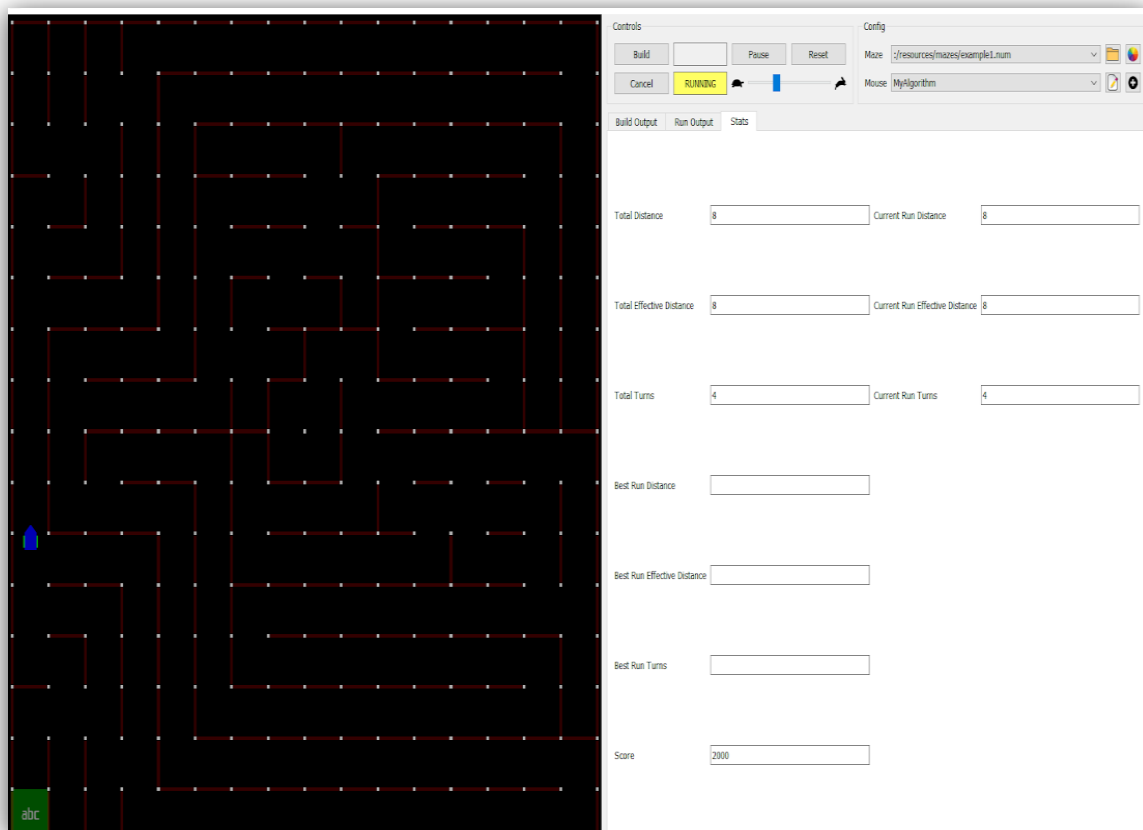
abc

Controls

Build

Pause

Reset

Cancel

RUNNING

Config

Maze :/resources/mazes/example1.num

Mouse MyAlgorithm

Build Output

Run Output

Stats

Total Distance 8

Current Run Distance 8

Total Effective Distance 8

Current Run Effective Distance 8

Total Turns 4

Current Run Turns 4

Best Run Distance

Best Run Effective Distance

Best Run Turns

Score 2000